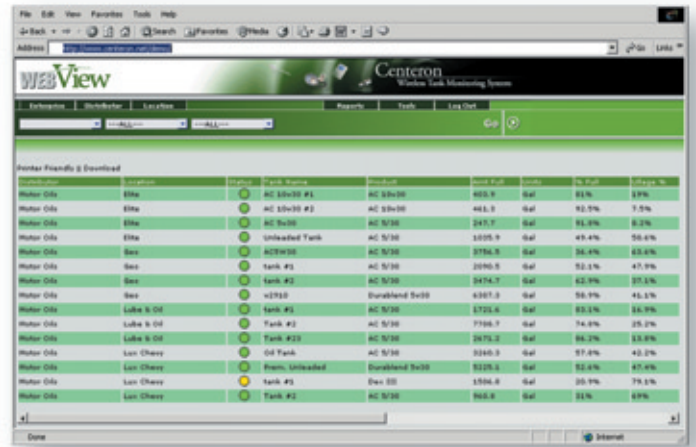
File Edit View Favorites Tools Help

Back Search Favorites Media

Address http://www.centeron.net/demo/ Go Links

WEBView Centeron Wireless Tank Monitoring System

Enterprise Distributor Location Reports Tools Log Out

---ALL--- ---ALL---

Printer Friendly | Download

| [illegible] | Location | Status | Tank Name | Product | Amt Full | Units | % Full | Ullage % |
|---|---|---|---|---|---|---|---|---|
| Motor Oils | Elite | | AC 10w30 #1 | AC 10w30 | 403.9 | Gal | 81% | 19% |
| Motor Oils | Elite | | AC 10w30 #2 | AC 10w30 | 461.3 | Gal | 92.5% | 7.5% |
| Motor Oils | Elite | | AC 5w30 | AC 5w30 | 247.7 | Gal | 91.8% | 8.2% |
| Motor Oils | Elite | | Unleaded Tank | AC 5/30 | 1035.9 | Gal | 49.4% | 50.6% |
| Motor Oils | Gas | | AC5W30 | AC 5/30 | 3756.5 | Gal | 36.4% | 63.6% |
| Motor Oils | Gas | | tank #1 | AC 5/30 | 2090.5 | Gal | 52.1% | 47.9% |
| Motor Oils | Gas | | tank #2 | AC 5/30 | 3474.7 | Gal | 62.9% | 37.1% |
| Motor Oils | Gas | | v2910 | Durablend 5w30 | 6307.3 | Gal | 58.9% | 41.1% |
| Motor Oils | Lube & Oil | | tank #1 | AC 5/30 | 1721.6 | Gal | 83.1% | 16.9% |
| Motor Oils | Lube & Oil | | Tank #2 | AC 5/30 | 7706.7 | Gal | 74.8% | 25.2% |
| Motor Oils | Lube & Oil | | Tank #23 | AC 5/30 | 2671.2 | Gal | 86.2% | 13.8% |
| Motor Oils | Lux Chevy | | Oil Tank | AC 5/30 | 3260.3 | Gal | 57.8% | 42.2% |
| Motor Oils | Lux Chevy | | Prem. Unleaded | Durablend 5w30 | 5225.1 | Gal | 52.6% | 47.4% |
| Motor Oils | Lux Chevy | | tank #1 | Dex III | 1506.8 | Gal | 20.9% | 79.1% |
| Motor Oils | Lux Chevy | | Tank #2 | AC 5/30 | 960.8 | Gal | 31% | 69% |

Done Internet